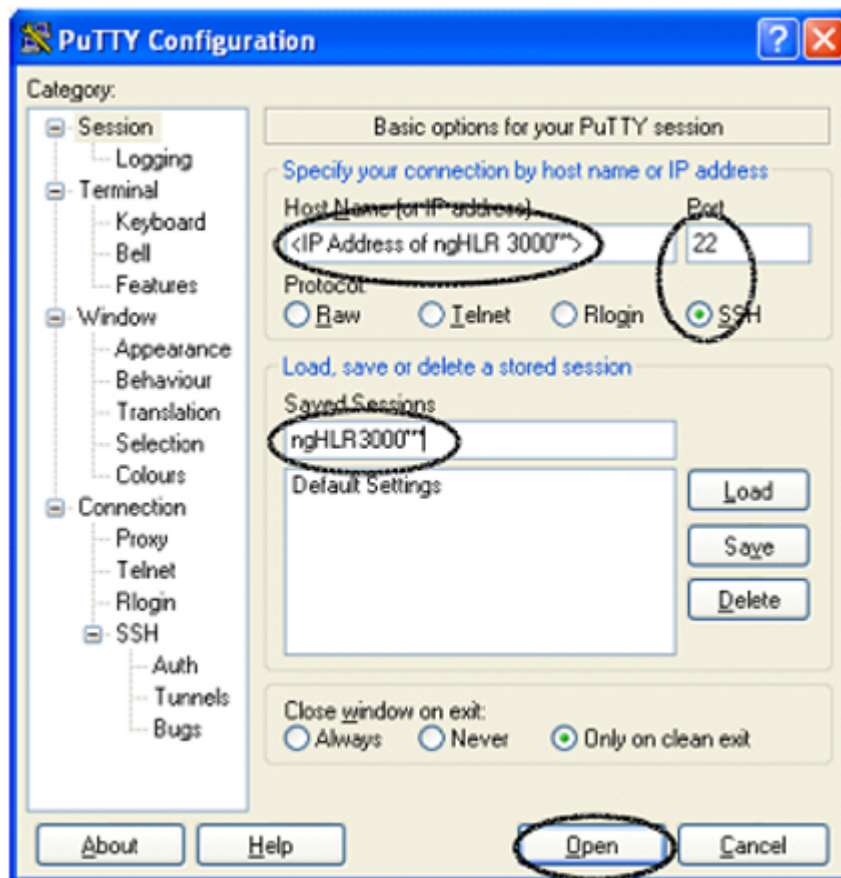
PuTTY Configuration

?

Category:

Session
Logging
Terminal
Keyboard
Bell
Features
Window
Appearance
Behaviour
Translation
Selection
Colours
Connection
Proxy
Telnet
Rlogin
SSH
Auth
Tunnels
Bugs

Basic options for your PuTTY session

Specify your connection by host name or IP address

Host Name (or IP address)

<IP Address of ngHLR 3000"">

Port

22

Protocol

Raw Telnet Rlogin SSH

Load, save or delete a stored session

Saved Sessions

ngHLR 3000""

Default Settings

Load

Save

Delete

Close window on exit:

Always Never Only on clean exit

About

Help

Open

Cancel